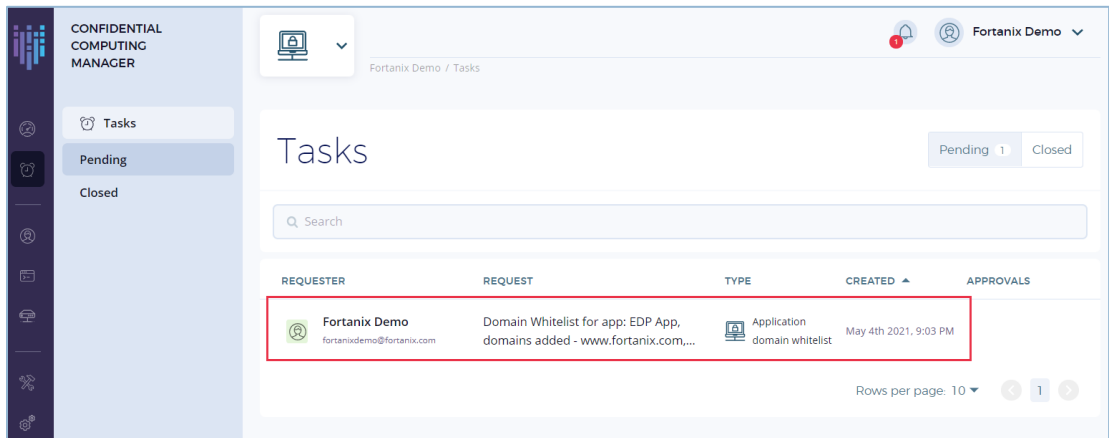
CONFIDENTIAL COMPUTING MANAGER

Tasks

Pending

Closed

1

Fortanix Demo

Fortanix Demo / Tasks

Tasks

Pending 1 Closed

Search

| REQUESTER | REQUEST | TYPE | CREATED ▲ | APPROVALS |
|---|---|---|---|---|
| Fortanix Demo fortanixdemo@fortanix.com | Domain Whitelist for app: EDP App, domains added - www.fortanix.com,... | Application domain whitelist | May 4th 2021, 9:03 PM | |

Rows per page: 10 1